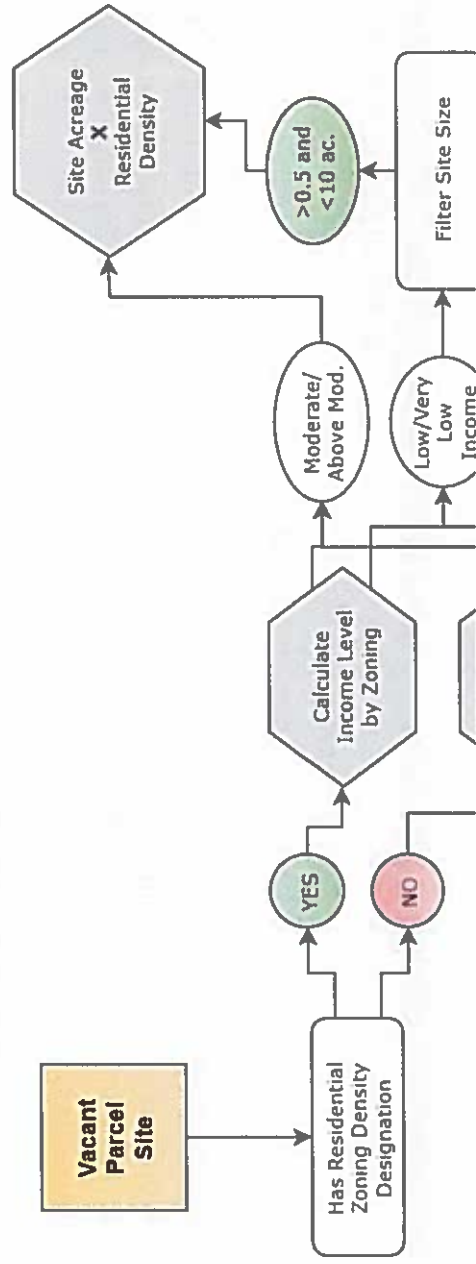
Vacant Parcel Site

Has Residential Zoning Density Designation

YES

NO

Calculate Income Level by Zoning

Moderate/ Above Mod.

Low/Very Low Income

Filter Site Size

>0.5 and <10 ac.

Site Acreage X Residential Density